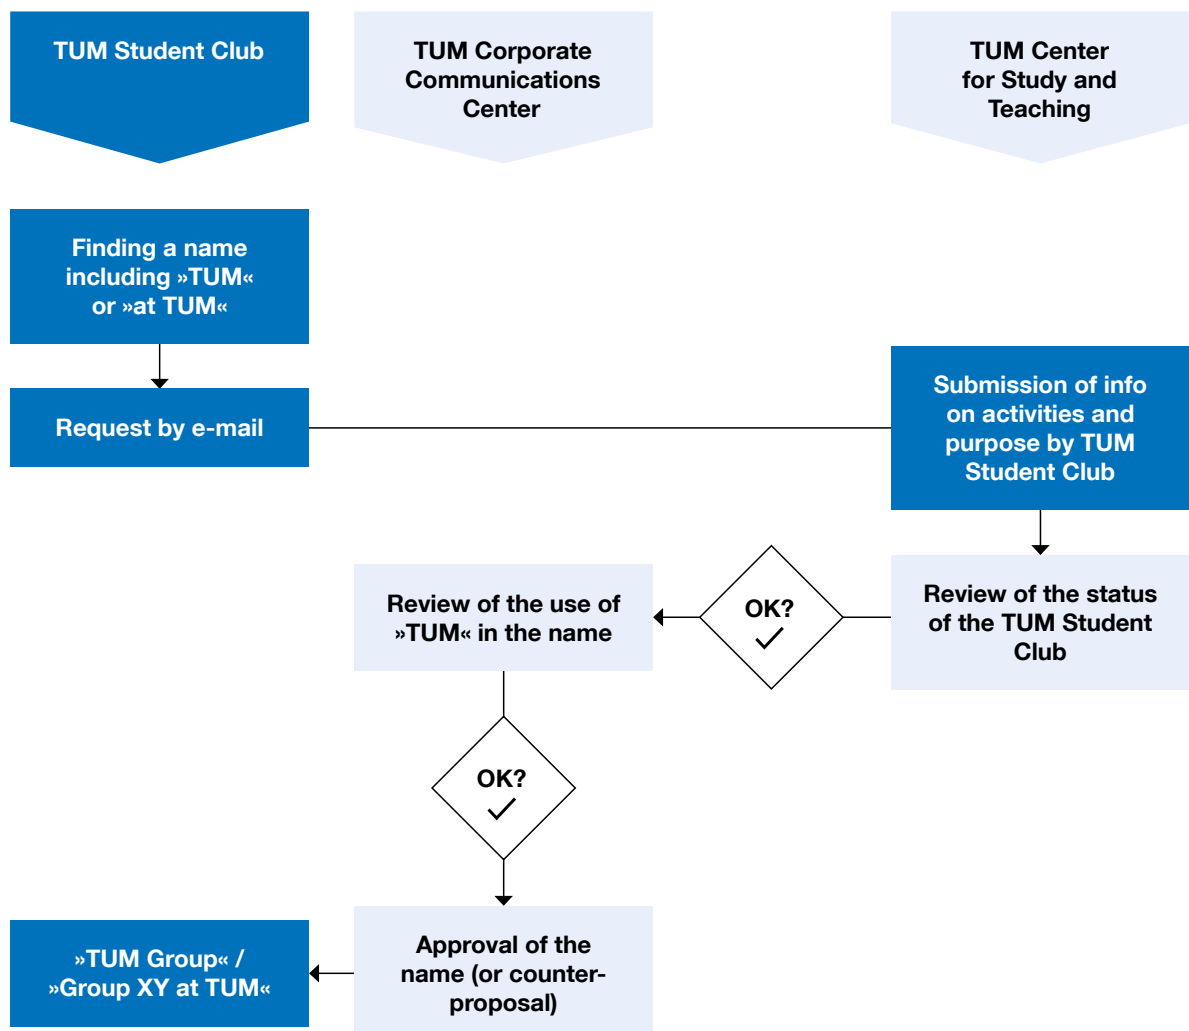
TUM Student Club

TUM Corporate Communications Center

TUM Center for Study and Teaching

Finding a name including »TUM« or »at TUM«

Request by e-mail

Submission of info on activities and purpose by TUM Student Club

Review of the use of »TUM« in the name

OK?

Review of the status of the TUM Student Club

OK?

»TUM Group« / »Group XY at TUM«

Approval of the name (or counter-proposal)